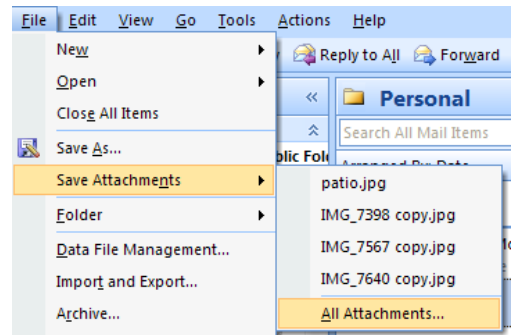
File Edit View Go Tools Actions Help

New
Open
Close All Items
Save As...
Save Attachments
Folder
Data File Management...
Import and Export...
Archive...

Reply to All Forward
Personal
Search All Mail Items
blic Fol
Arranged By: Date

patio.jpg
IMG_7398 copy.jpg
IMG_7567 copy.jpg
IMG_7640 copy.jpg
All Attachments...